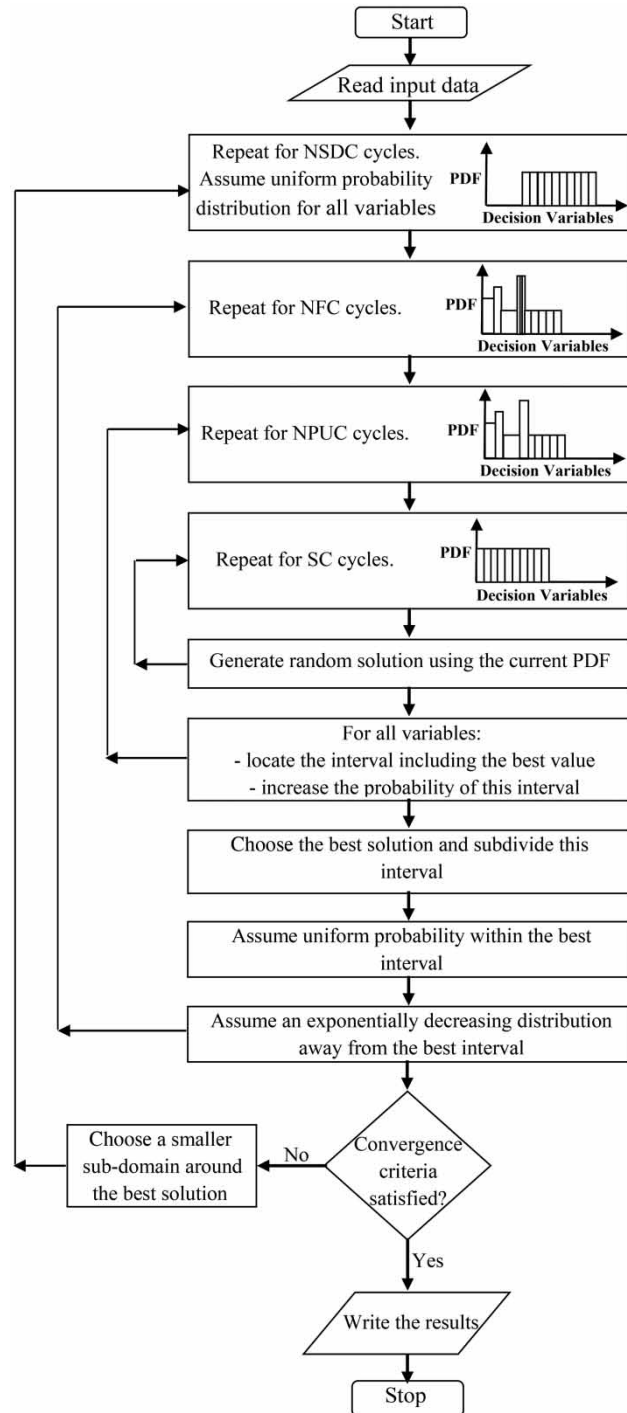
Start

Read input data

Repeat for NSDC cycles. Assume uniform probability distribution for all variables

PDF

Decision Variables

Repeat for NFC cycles.

PDF

Decision Variables

Repeat for NPUC cycles.

PDF

Decision Variables

Repeat for SC cycles.

PDF

Decision Variables

Generate random solution using the current PDF

For all variables:
- locate the interval including the best value
- increase the probability of this interval

Choose the best solution and subdivide this interval

Assume uniform probability within the best interval

Assume an exponentially decreasing distribution away from the best interval

Convergence criteria satisfied?

No

Choose a smaller sub-domain around the best solution

Yes

Write the results

Stop